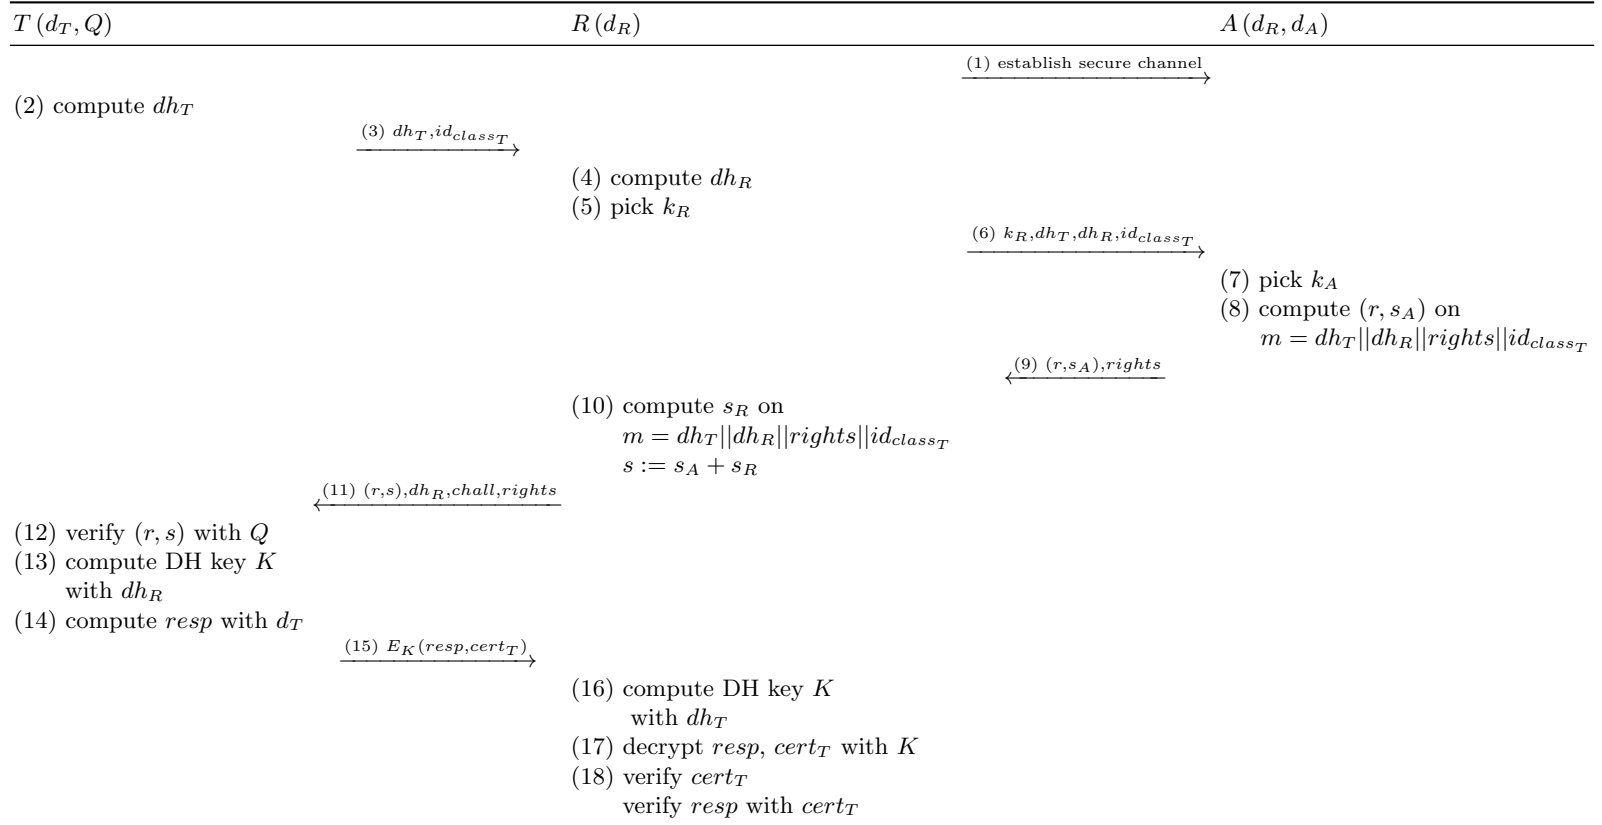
$T\,(d_T, Q)$

$R\,(d_R)$

$A\,(d_R, d_A)$

(1) establish secure channel

(2) compute $dh_T$

(3) $dh_T, id_{class_T}$

(4) compute $dh_R$
(5) pick $k_R$

(6) $k_R, dh_T, dh_R, id_{class_T}$

(7) pick $k_A$
(8) compute $(r, s_A)$ on
$m = dh_T||dh_R||rights||id_{class_T}$

(9) $(r, s_A), rights$

(10) compute $s_R$ on
$m = dh_T||dh_R||rights||id_{class_T}$
$s := s_A + s_R$

(11) $(r,s), dh_R, chall, rights$

(12) verify $(r, s)$ with $Q$
(13) compute DH key $K$
with $dh_R$
(14) compute $resp$ with $d_T$

(15) $E_K(resp, cert_T)$

(16) compute DH key $K$
with $dh_T$
(17) decrypt $resp$, $cert_T$ with $K$
(18) verify $cert_T$
verify $resp$ with $cert_T$